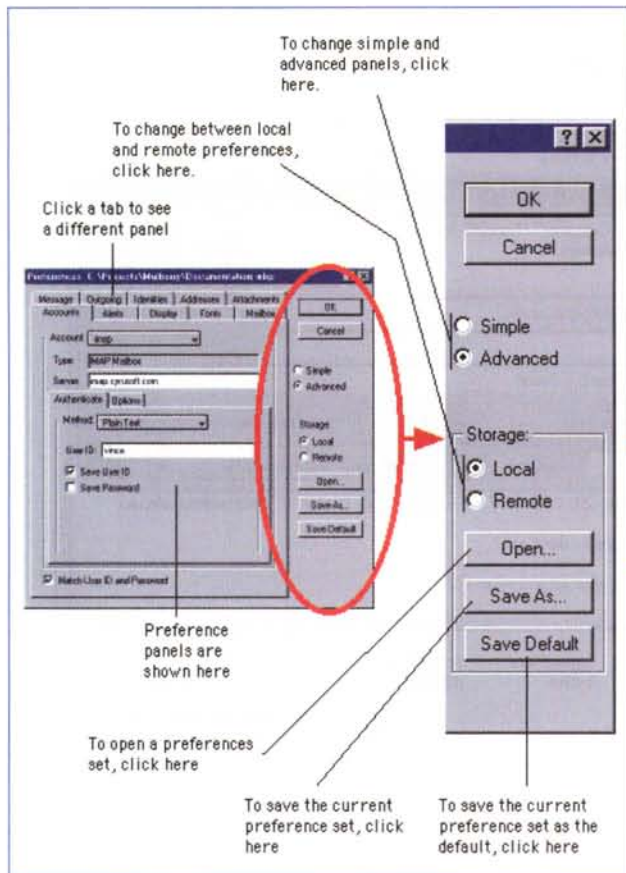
To change simple and advanced panels, click here.

To change between local and remote preferences, click here.

Click a tab to see a different panel

Preferences: C:\Projects\Mailbox\Documentation.mbp

Message | Outgoing | Identities | Addresses | Attachments
Accounts | Alerts | Display | Fonts | Mailbox

Account: imap
Type: IMAP Mailbox
Server: imap.cyrusoft.com
Authenticate | Options
Method: Plain Text
User ID: vince
Save User ID
Save Password
Match User ID and Password

OK
Cancel
Simple
Advanced
Storage
Local
Remote
Open...
Save As...
Save Default

? X
OK
Cancel
Simple
Advanced
Storage:
Local
Remote
Open...
Save As...
Save Default

Preference panels are shown here

To open a preferences set, click here

To save the current preference set, click here

To save the current preference set as the default, click here